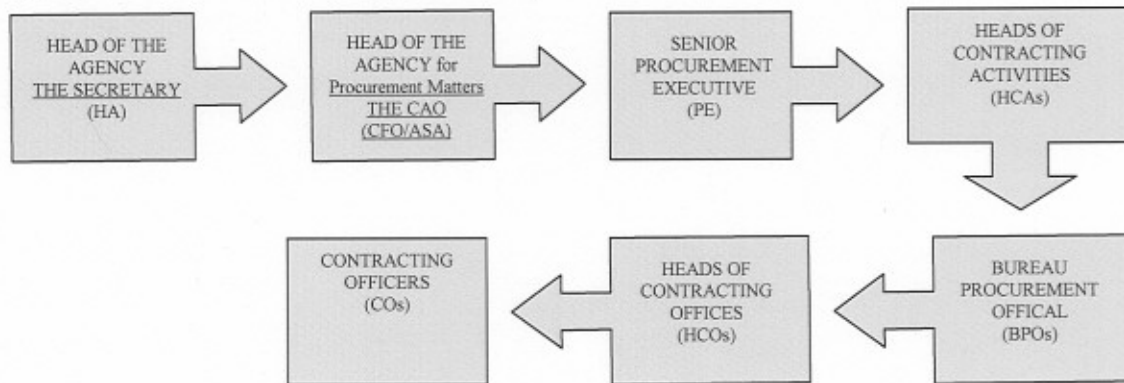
HEAD OF THE AGENCY
THE SECRETARY
(HA)

HEAD OF THE AGENCY for
Procurement Matters
THE CAO
(CFO/ASA)

SENIOR PROCUREMENT EXECUTIVE
(PE)

HEADS OF CONTRACTING ACTIVITIES
(HCAs)

BUREAU PROCUREMENT OFFICAL
(BPOs)

HEADS OF CONTRACTING OFFICES
(HCOs)

CONTRACTING OFFICERS
(COs)